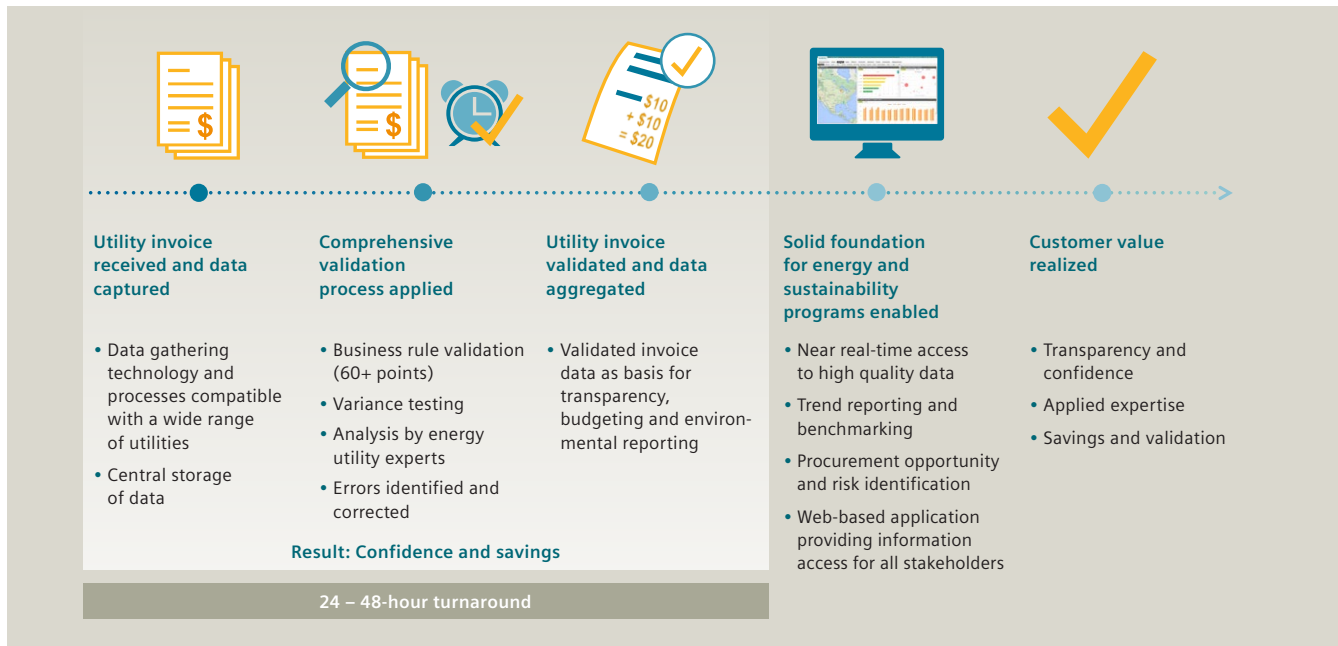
$
$10
+ $10
= $20

Utility invoice received and data captured

• Data gathering technology and processes compatible with a wide range of utilities
• Central storage of data

Comprehensive validation process applied

• Business rule validation (60+ points)
• Variance testing
• Analysis by energy utility experts
• Errors identified and corrected

Utility invoice validated and data aggregated

• Validated invoice data as basis for transparency, budgeting and environmental reporting

Result: Confidence and savings

24 – 48-hour turnaround

Solid foundation for energy and sustainability programs enabled

• Near real-time access to high quality data
• Trend reporting and benchmarking
• Procurement opportunity and risk identification
• Web-based application providing information access for all stakeholders

Customer value realized

• Transparency and confidence
• Applied expertise
• Savings and validation